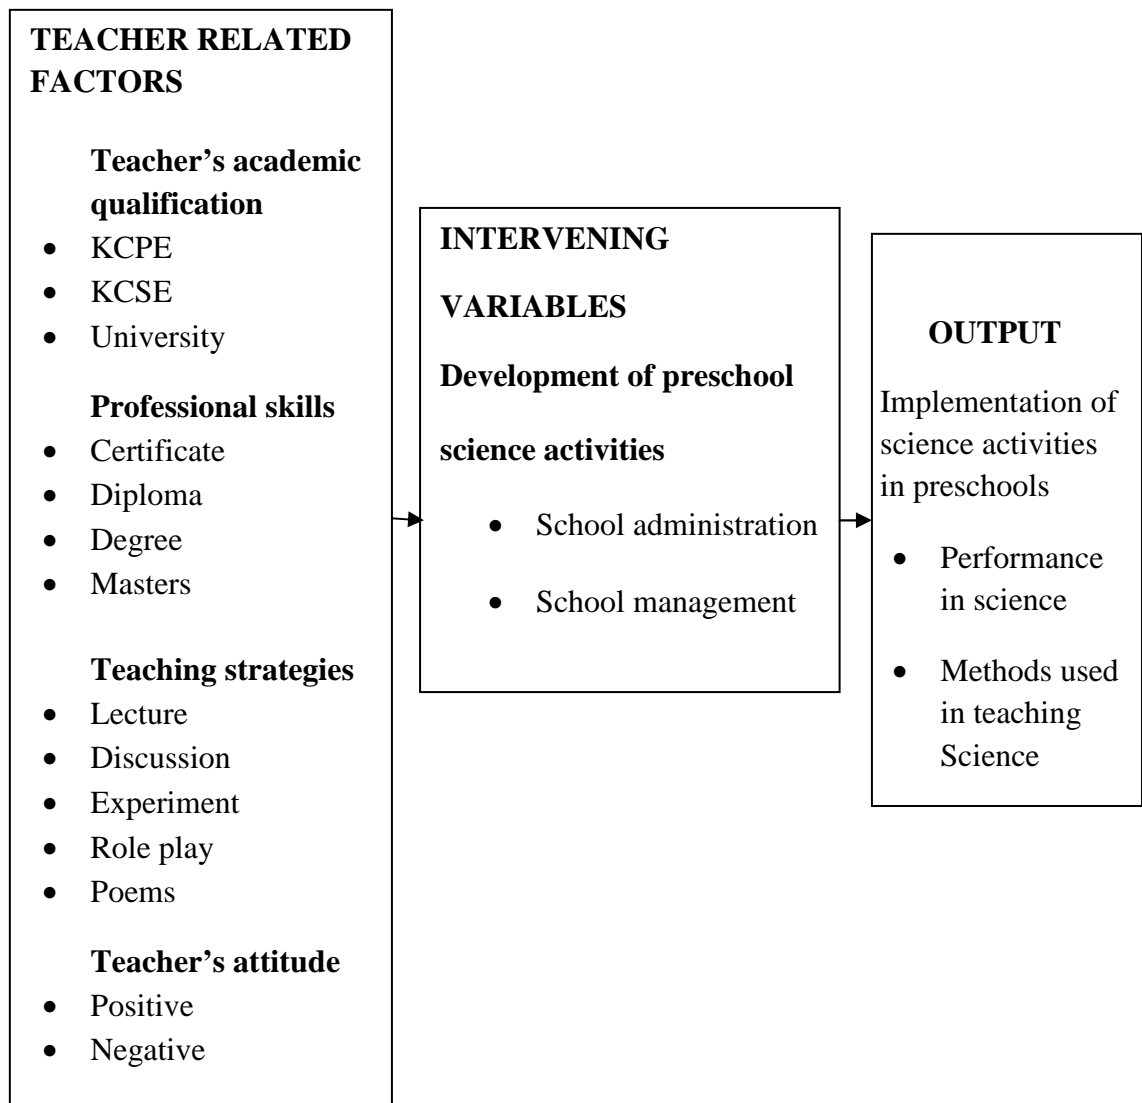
**TEACHER RELATED FACTORS**

**Teacher's academic qualification**
- KCPE
- KCSE
- University

**Professional skills**
- Certificate
- Diploma
- Degree
- Masters

**Teaching strategies**
- Lecture
- Discussion
- Experiment
- Role play
- Poems

**Teacher's attitude**
- Positive
- Negative

**INTERVENING VARIABLES**

**Development of preschool science activities**
- School administration
- School management

**OUTPUT**

Implementation of science activities in preschools
- Performance in science
- Methods used in teaching Science